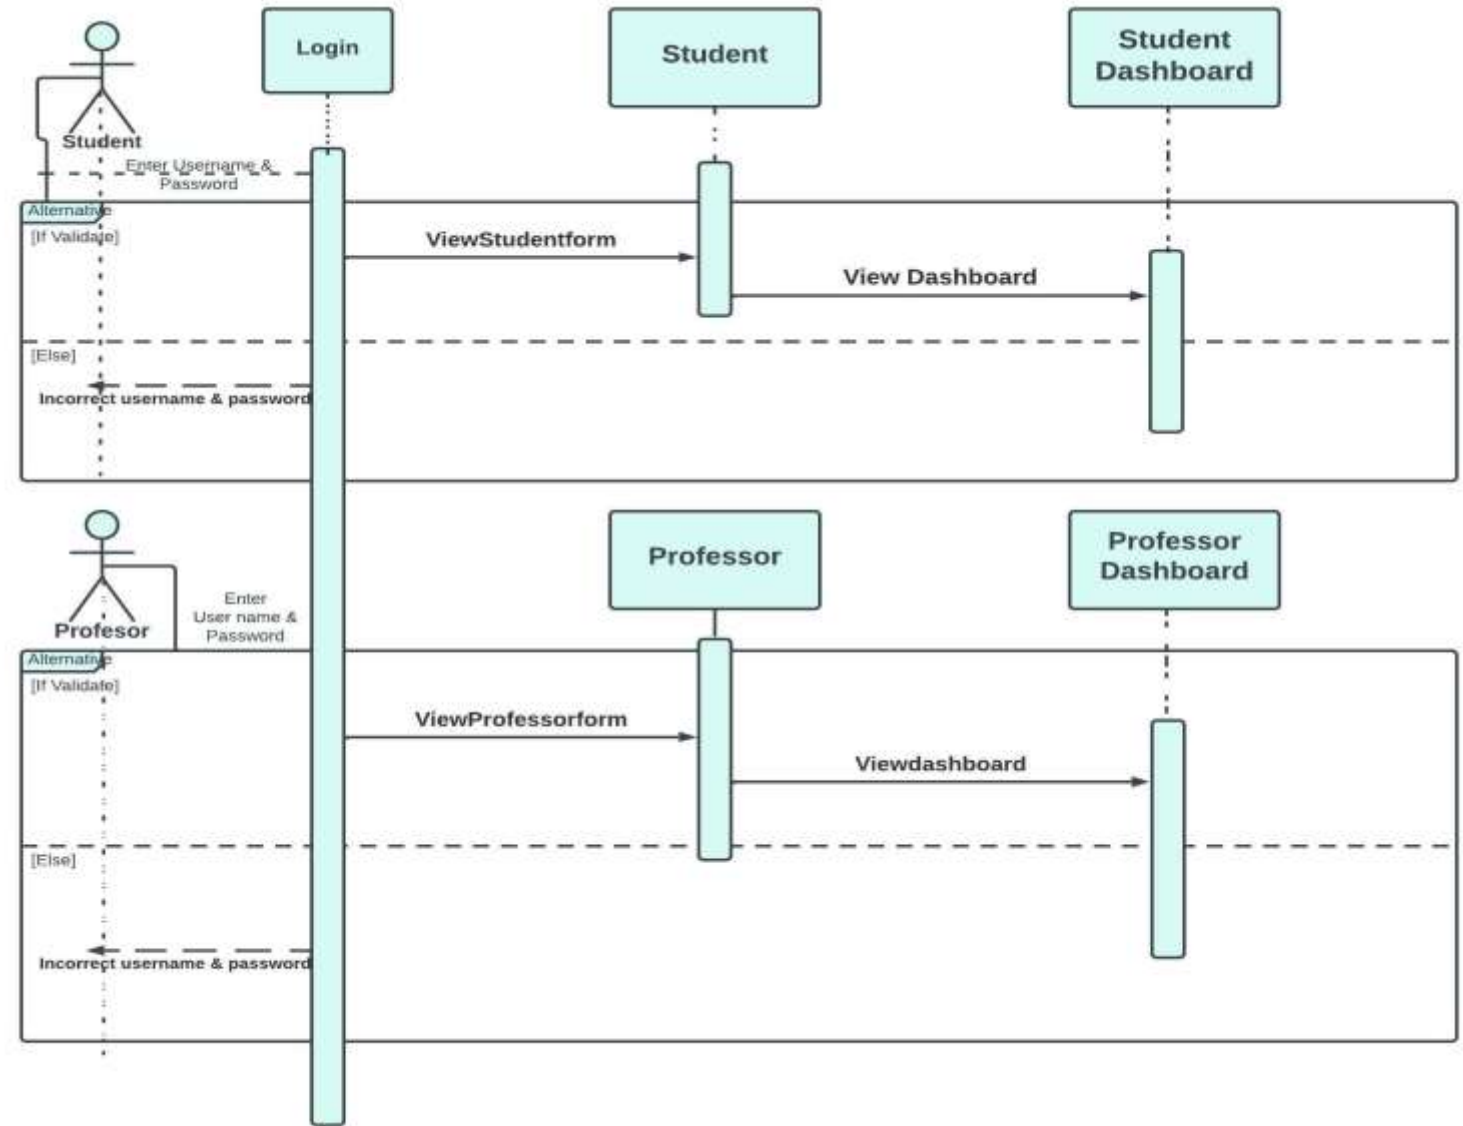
Student

Login

Student

Student Dashboard

Enter Username & Password

Alternative

[If Validate]

ViewStudentform

View Dashboard

[Else]

Incorrect username & password

Profesor

Enter User name & Password

Professor

Professor Dashboard

Alternative

[If Validate]

ViewProfessorform

Viewdashboard

[Else]

Incorrect username & password